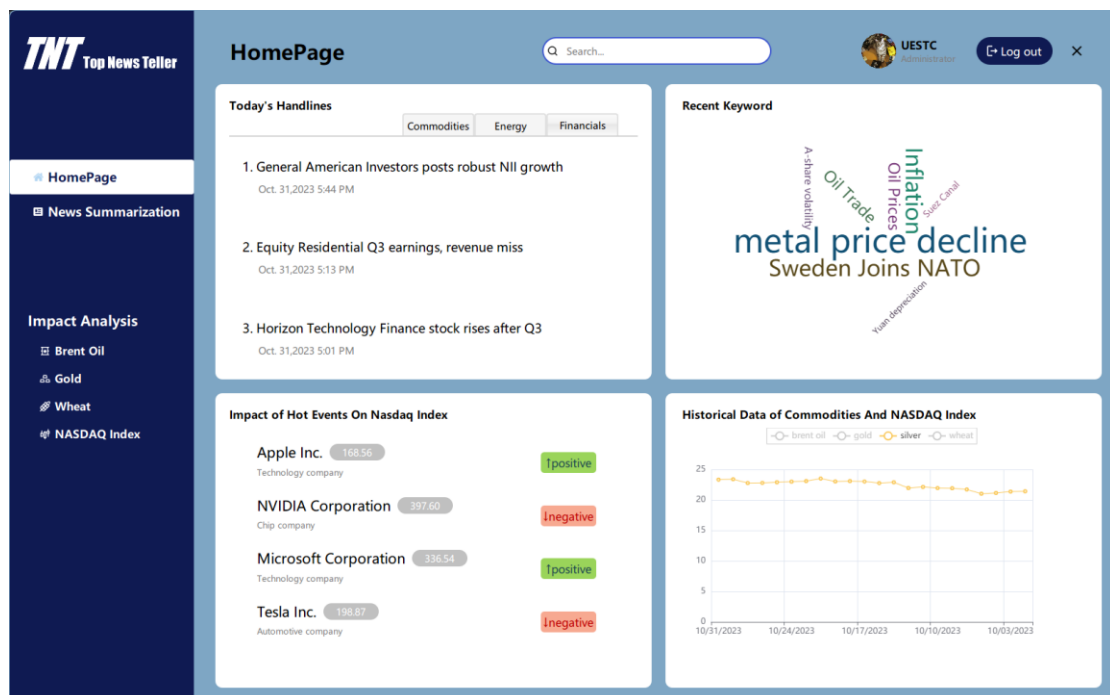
TNT Top News Teller

HomePage

News Summarization

Impact Analysis

Brent Oil

Gold

Wheat

NASDAQ Index

HomePage

Search...

UESTC
Administrator

Log out

×

Today's Handlines

Commodities | Energy | Financials

1. General American Investors posts robust NII growth
Oct. 31,2023 5:44 PM

2. Equity Residential Q3 earnings, revenue miss
Oct. 31,2023 5:13 PM

3. Horizon Technology Finance stock rises after Q3
Oct. 31,2023 5:01 PM

Recent Keyword

A-share volatility
Oil Trade
Oil Prices
Inflation
Suez Canal
metal price decline
Sweden Joins NATO
Yuan depreciation

Impact of Hot Events On Nasdaq Index

Apple Inc. 168.56
Technology company
↑positive

NVIDIA Corporation 397.60
Chip company
↓negative

Microsoft Corporation 336.54
Technology company
↑positive

Tesla Inc. 198.87
Automotive company
↓negative

Historical Data of Commodities And NASDAQ Index

brent oil | gold | silver | wheat

25
20
15
10
5
0

10/31/2023 10/24/2023 10/17/2023 10/10/2023 10/03/2023